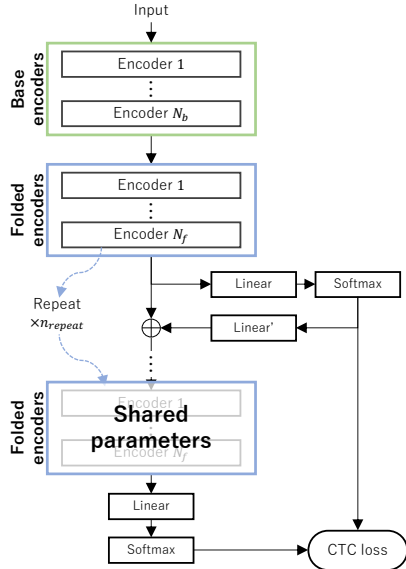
Input

Base encoders

Encoder 1

⋮

Encoder $N_b$

Folded encoders

Encoder 1

⋮

Encoder $N_f$

Linear

Softmax

Repeat $\times n_{repeat}$

$\oplus$

Linear'

⋮

Folded encoders

Encoder 1

Shared parameters

Encoder $N_f$

Linear

Softmax

CTC loss